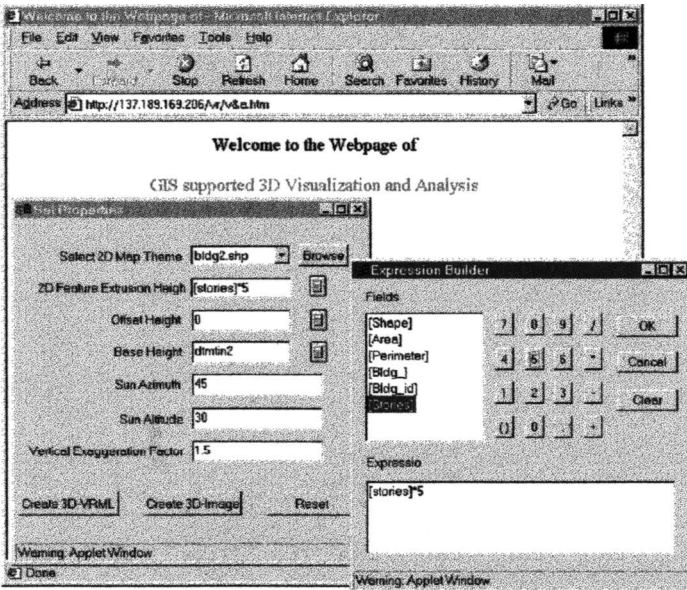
Welcome to the Webpage of - Microsoft Internet Explorer

File Edit View Favorites Tools Help

Back Forward Stop Refresh Home Search Favorites History Mail

Address http://137.189.169.206/vr/v&a.htm Go Links

Welcome to the Webpage of

GIS supported 3D Visualization and Analysis

Set Properties

Select 2D Map Theme bldg2.shp Browse

2D Feature Extrusion Heigh [stories]*5

Offset Height 0

Base Height dtmtin2

Sun Azimuth 45

Sun Altitude 30

Vertical Exaggeration Factor 1.5

Create 3D-VRML Create 3D-Image Reset

Warning: Applet Window

Done

Expression Builder

Fields

[Shape]
[Area]
[Perimeter]
[Bldg_]
[Bldg_id]
[Stories]

7 8 9 /
4 5 6 *
1 2 3 -
() 0 . +

OK
Cancel
Clear

Expressio

[stories]*5

Warning: Applet Window